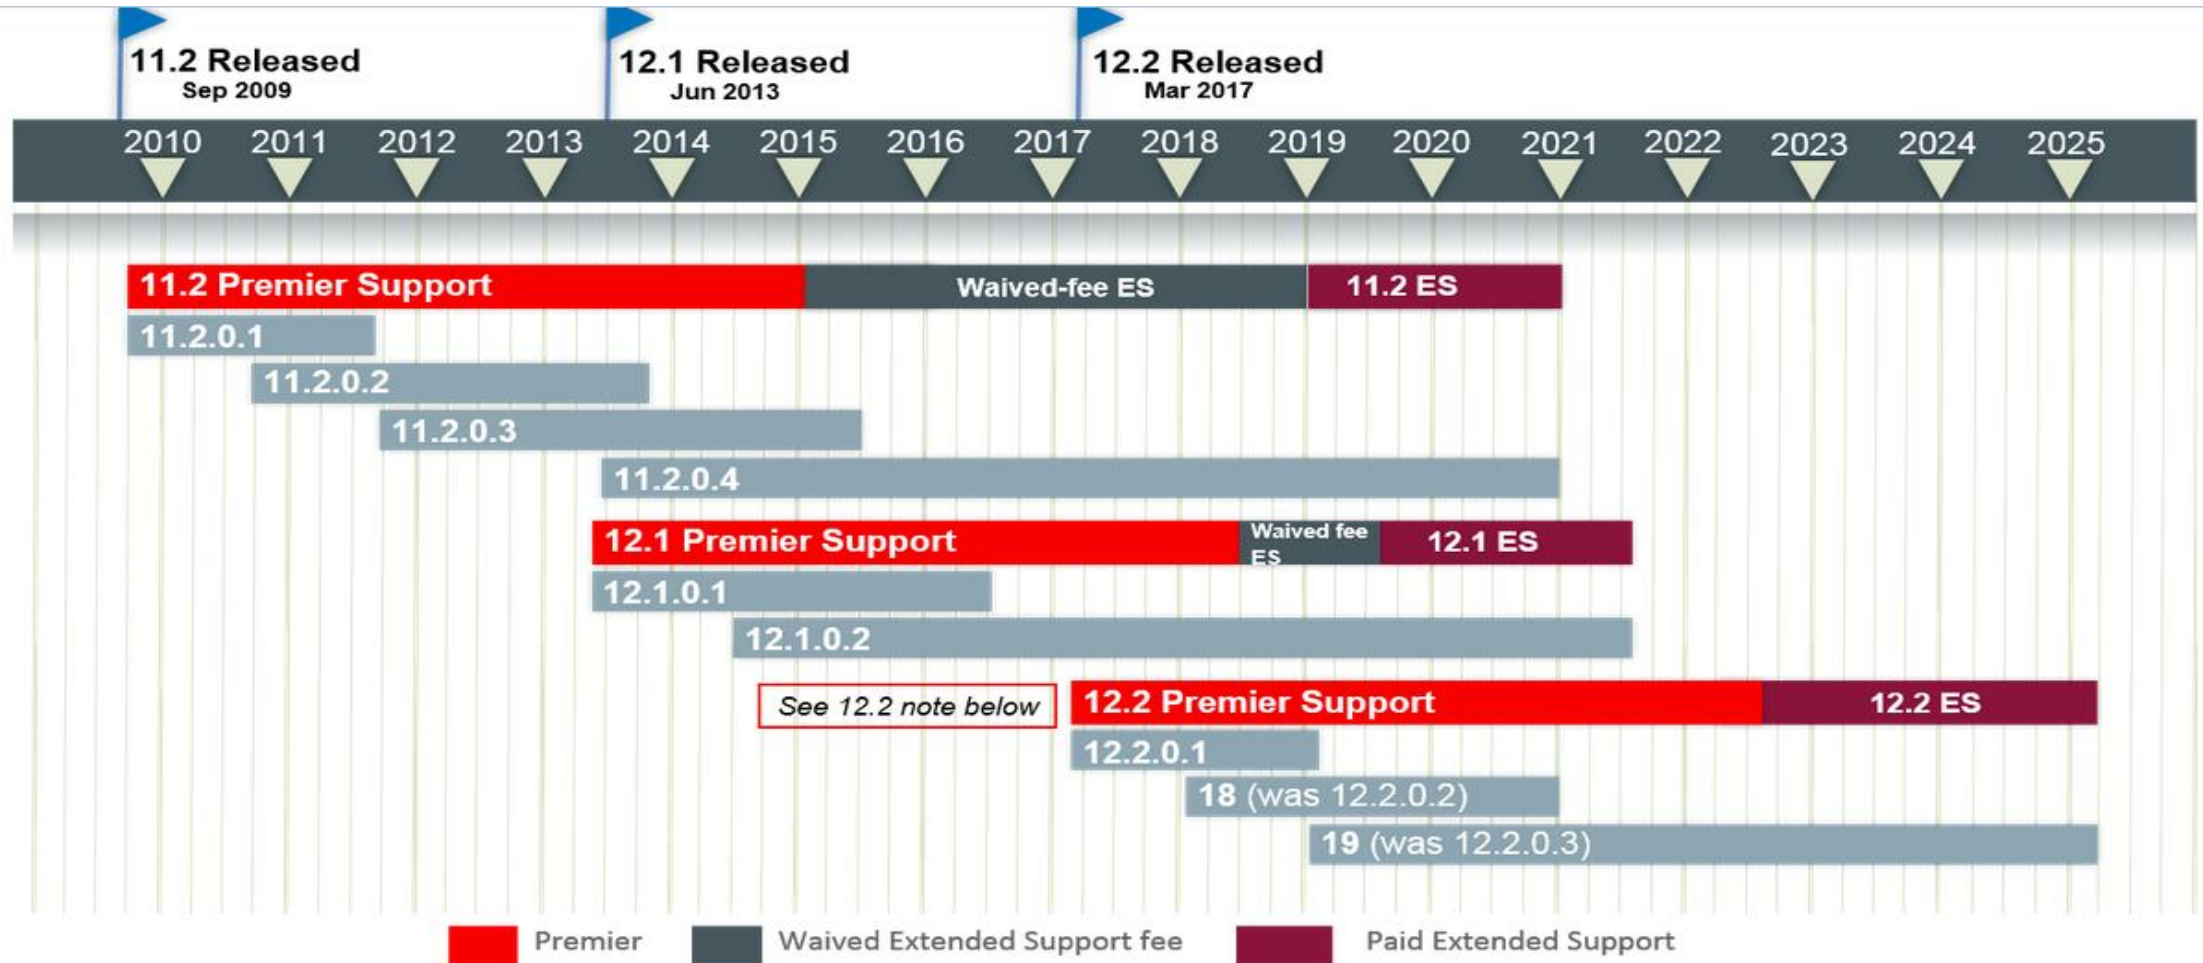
11.2 Released
Sep 2009

12.1 Released
Jun 2013

12.2 Released
Mar 2017

2010 2011 2012 2013 2014 2015 2016 2017 2018 2019 2020 2021 2022 2023 2024 2025

11.2 Premier Support
Waived-fee ES
11.2 ES
11.2.0.1
11.2.0.2
11.2.0.3
11.2.0.4
12.1 Premier Support
Waived fee ES
12.1 ES
12.1.0.1
12.1.0.2
See 12.2 note below
12.2 Premier Support
12.2 ES
12.2.0.1
18 (was 12.2.0.2)
19 (was 12.2.0.3)

Premier
Waived Extended Support fee
Paid Extended Support